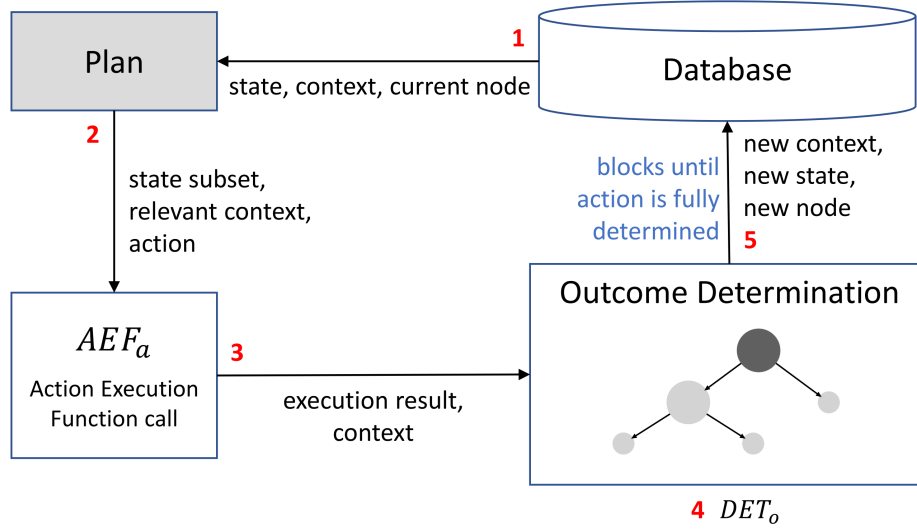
Plan

1

state, context, current node

Database

2

state subset, relevant context, action

blocks until action is fully determined

new context, new state, new node

5

$AEF_a$

Action Execution Function call

3

execution result, context

Outcome Determination

4 $DET_o$